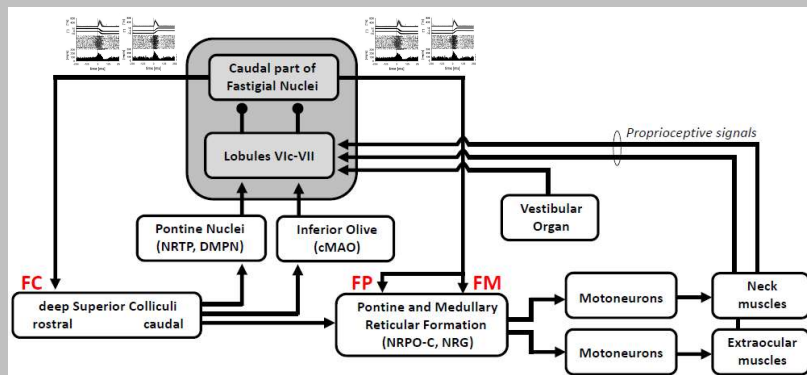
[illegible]

Caudal part of Fastigial Nuclei

Lobules VIc-VII

Proprioceptive signals

Pontine Nuclei (NRTP, DMPN)

Inferior Olive (cMAO)

Vestibular Organ

FC

deep Superior Colliculi
rostral caudal

FP

FM

Pontine and Medullary Reticular Formation (NRPO-C, NRG)

Motoneurons

Motoneurons

Neck muscles

Extraocular muscles